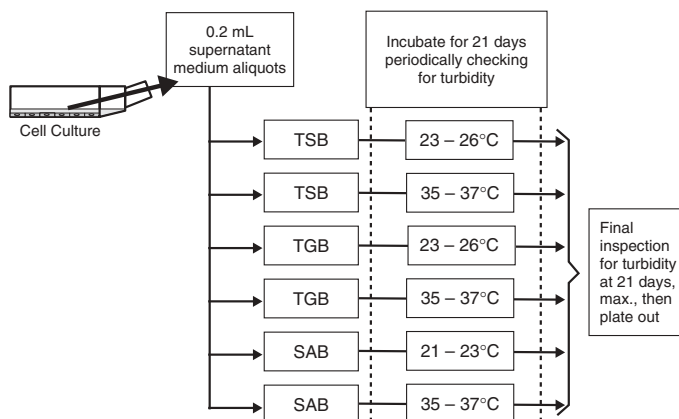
Cell Culture

0.2 mL supernatant medium aliquots

Incubate for 21 days periodically checking for turbidity

TSB
23 – 26°C

TSB
35 – 37°C

TGB
23 – 26°C

TGB
35 – 37°C

SAB
21 – 23°C

SAB
35 – 37°C

Final inspection for turbidity at 21 days, max., then plate out